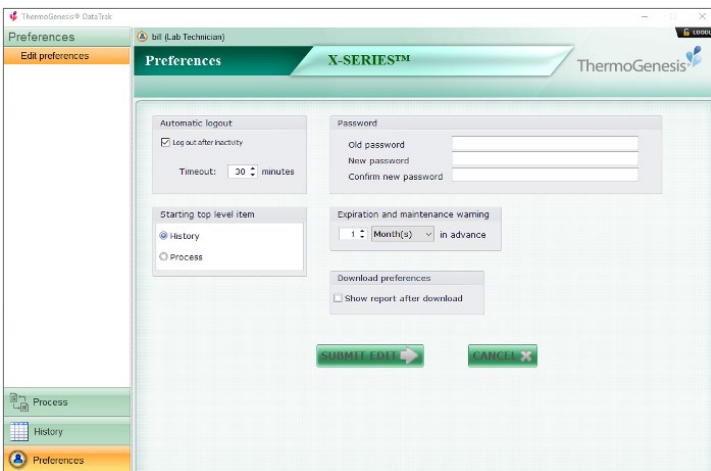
ThermoGenesis® DataTrak

Preferences

Edit preferences

bill (Lab Technician)

LOGOU

Preferences

X-SERIES™

ThermoGenesis

Automatic logout

Log out after inactivity

Timeout: 30 minutes

Password

Old password

New password

Confirm new password

Starting top level item

History

Process

Expiration and maintenance warning

1 Month(s) in advance

Download preferences

Show report after download

SUBMIT EDIT

CANCEL

Process

History

Preferences